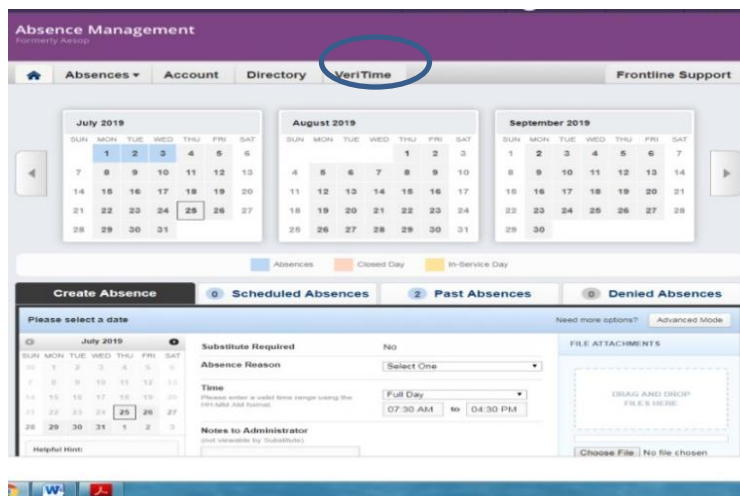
Absence Management
Formerly Aesop

Absences ▾ Account Directory VeriTime Frontline Support

July 2019
| SUN | MON | TUE | WED | THU | FRI | SAT |
|---|---|---|---|---|---|---|
| | 1 | 2 | 3 | 4 | 5 | 6 |
| 7 | 8 | 9 | 10 | 11 | 12 | 13 |
| 14 | 15 | 16 | 17 | 18 | 19 | 20 |
| 21 | 22 | 23 | 24 | 25 | 26 | 27 |
| 28 | 29 | 30 | 31 | | | |

August 2019
| SUN | MON | TUE | WED | THU | FRI | SAT |
|---|---|---|---|---|---|---|
| | | | | 1 | 2 | 3 |
| 4 | 5 | 6 | 7 | 8 | 9 | 10 |
| 11 | 12 | 13 | 14 | 15 | 16 | 17 |
| 18 | 19 | 20 | 21 | 22 | 23 | 24 |
| 25 | 26 | 27 | 28 | 29 | 30 | 31 |

September 2019
| SUN | MON | TUE | WED | THU | FRI | SAT |
|---|---|---|---|---|---|---|
| 1 | 2 | 3 | 4 | 5 | 6 | 7 |
| 8 | 9 | 10 | 11 | 12 | 13 | 14 |
| 15 | 16 | 17 | 18 | 19 | 20 | 21 |
| 22 | 23 | 24 | 25 | 26 | 27 | 28 |
| 29 | 30 | | | | | |

Absences Closed Day In-Service Day

Create Absence 0 Scheduled Absences 2 Past Absences 0 Denied Absences

Please select a date Need more options? Advanced Mode

July 2019
| SUN | MON | TUE | WED | THU | FRI | SAT |
|---|---|---|---|---|---|---|
| 30 | 1 | 2 | 3 | 4 | 5 | 6 |
| 7 | 8 | 9 | 10 | 11 | 12 | 13 |
| 14 | 15 | 16 | 17 | 18 | 19 | 20 |
| 21 | 22 | 23 | 24 | 25 | 26 | 27 |
| 28 | 29 | 30 | 31 | 1 | 2 | 3 |

Helpful Hint:

Substitute Required No
Absence Reason Select One
Time
Please enter a valid time range using the HH:MM AM format.
Full Day
07:30 AM to 04:30 PM
Notes to Administrator
(not viewable by Substitute)

FILE ATTACHMENTS
DRAG AND DROP FILES HERE
Choose File No file chosen